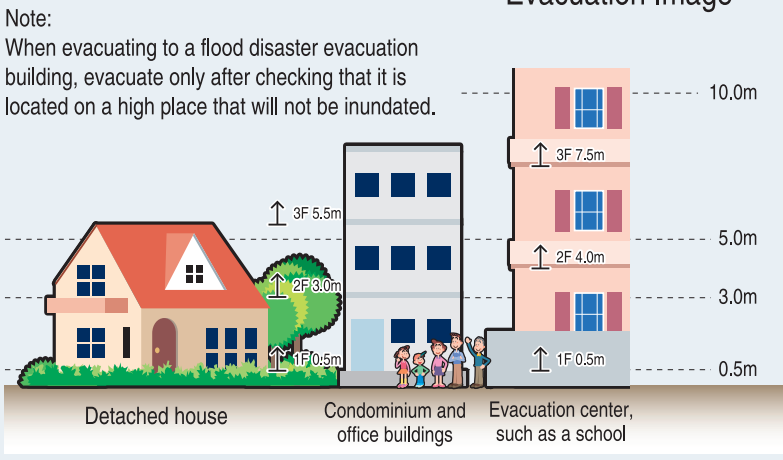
Evacuation image

Note:
When evacuating to a flood disaster evacuation building, evacuate only after checking that it is located on a high place that will not be inundated.

10.0m
3F 7.5m
3F 5.5m
5.0m
2F 4.0m
2F 3.0m
3.0m
1F 0.5m
1F 0.5m
0.5m

Detached house

Condominium and office buildings

Evacuation center, such as a school